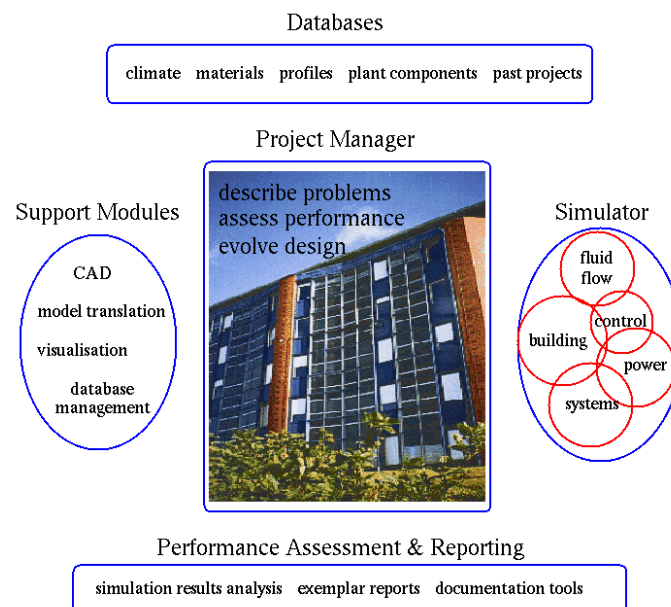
Databases

climate materials profiles plant components past projects

Project Manager

Support Modules

CAD

model translation

visualisation

database management

describe problems
assess performance
evolve design

Simulator

fluid flow

control

building

power

systems

Performance Assessment & Reporting

simulation results analysis exemplar reports documentation tools